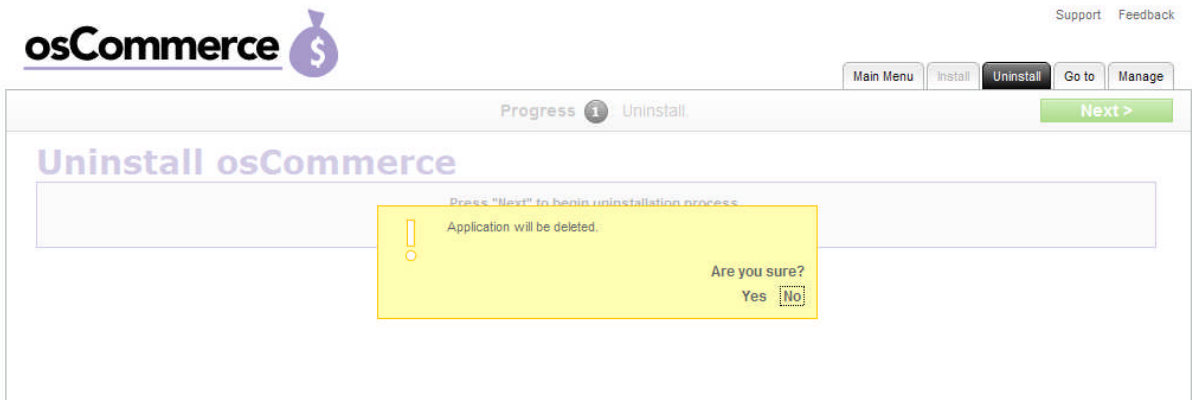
Support Feedback

osCommerce $

Main Menu Install Uninstall Go to Manage

Progress 1 Uninstall

Next >

Uninstall osCommerce

Press "Next" to begin uninstallation process.

Application will be deleted.

Are you sure?

Yes No